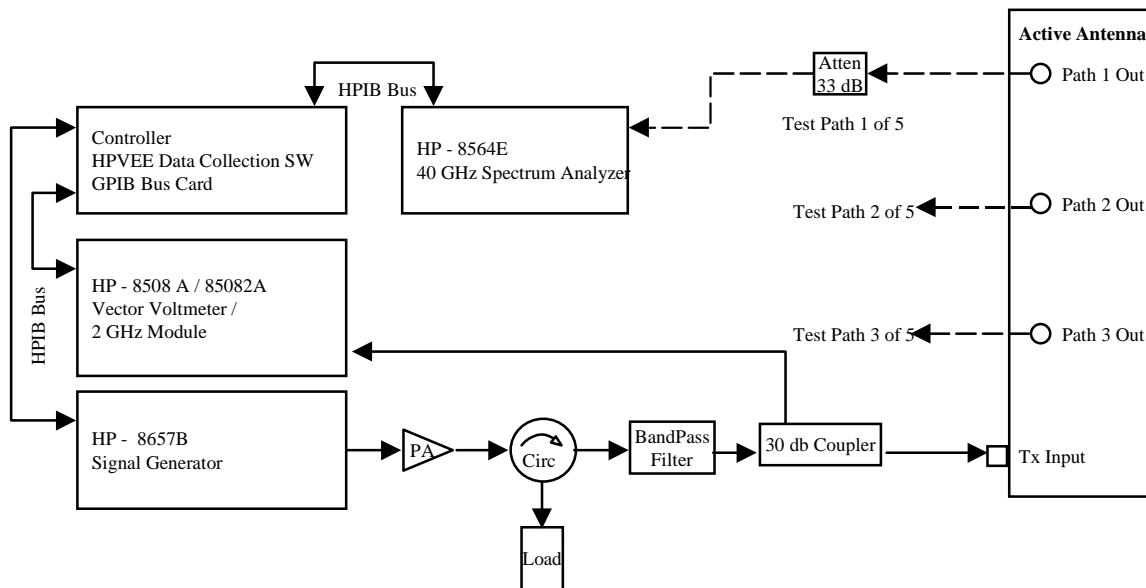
Active Antenna

HPIB Bus

Atten
33 dB

Path 1 Out

Test Path 1 of 5

Controller
HPVEE Data Collection SW
GPIB Bus Card

HP - 8564E
40 GHz Spectrum Analyzer

Test Path 2 of 5

Path 2 Out

HPIB Bus

HP - 8508 A / 85082A
Vector Voltmeter /
2 GHz Module

Test Path 3 of 5

Path 3 Out

HP - 8657B
Signal Generator

PA

Circ

BandPass
Filter

30 db Coupler

Tx Input

Load